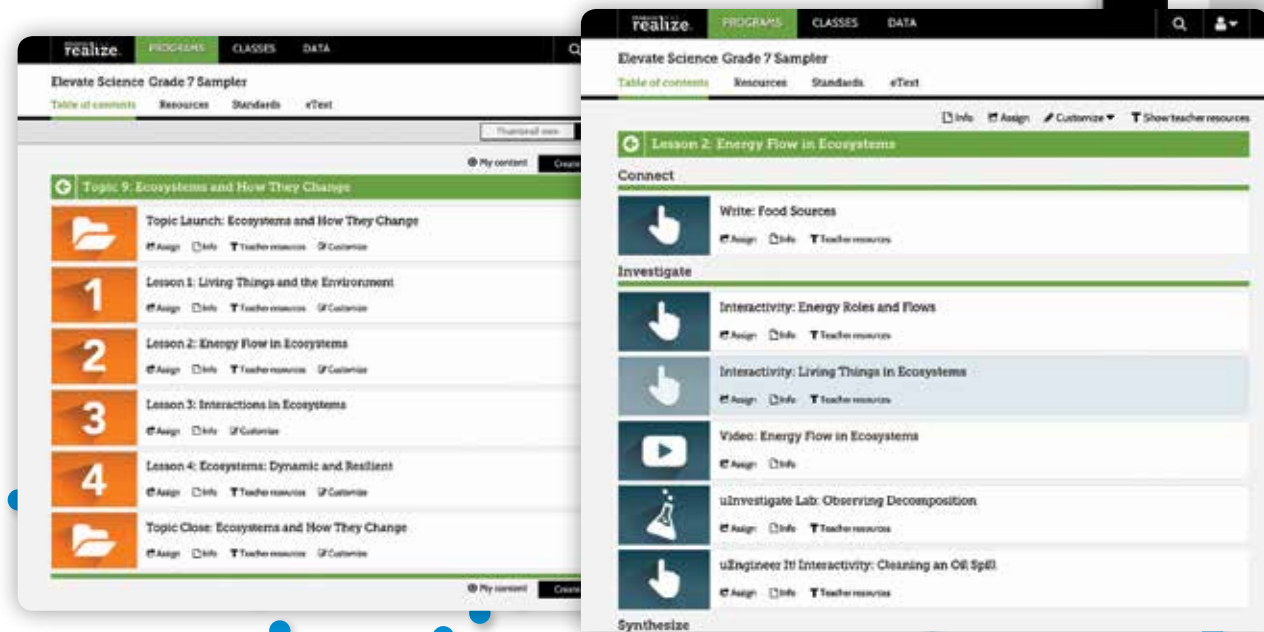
realize. PROGRAMS CLASSES DATA

Elevate Science Grade 7 Sampler

Table of contents Resources Standards eText

Thumbnail view

My content Create

Topic 9: Ecosystems and How They Change

Topic Launch: Ecosystems and How They Change

Assign Info Teacher resources Customize

1

Lesson 1: Living Things and the Environment

Assign Info Teacher resources Customize

2

Lesson 2: Energy Flow in Ecosystems

Assign Info Teacher resources Customize

3

Lesson 3: Interactions in Ecosystems

Assign Info Customize

4

Lesson 4: Ecosystems: Dynamic and Resilient

Assign Info Teacher resources Customize

Topic Close: Ecosystems and How They Change

Assign Info Teacher resources Customize

My content Create

realize. PROGRAMS CLASSES DATA

Elevate Science Grade 7 Sampler

Table of contents Resources Standards eText

Info Assign Customize Show teacher resources

Lesson 2: Energy Flow in Ecosystems

Connect

Write: Food Sources

Assign Info Teacher resources

Investigate

Interactivity: Energy Roles and Flows

Assign Info Teacher resources

Interactivity: Living Things in Ecosystems

Assign Info Teacher resources

Video: Energy Flow in Ecosystems

Assign Info

uInvestigate Lab: Observing Decomposition

Assign Info Teacher resources

uEngineer It! Interactivity: Cleaning an Oil Spill

Assign Info Teacher resources

Synthesize